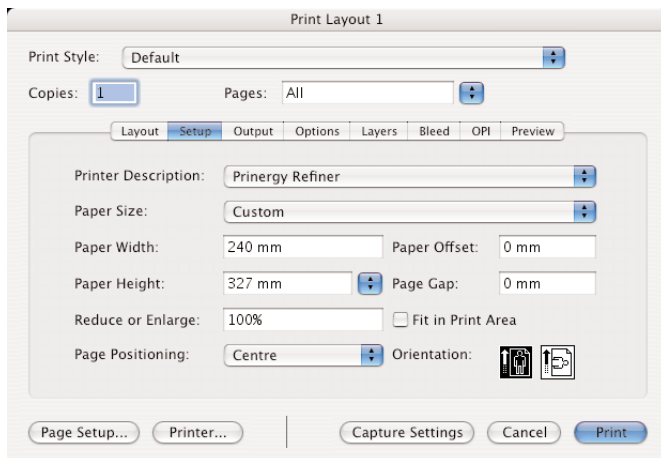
Print Layout 1

Print Style: Default

Copies: 1 Pages: All

Layout Setup Output Options Layers Bleed OPI Preview

Printer Description: Prinergy Refiner

Paper Size: Custom

Paper Width: 240 mm Paper Offset: 0 mm

Paper Height: 327 mm Page Gap: 0 mm

Reduce or Enlarge: 100% Fit in Print Area

Page Positioning: Centre Orientation:

Page Setup... Printer... Capture Settings Cancel Print